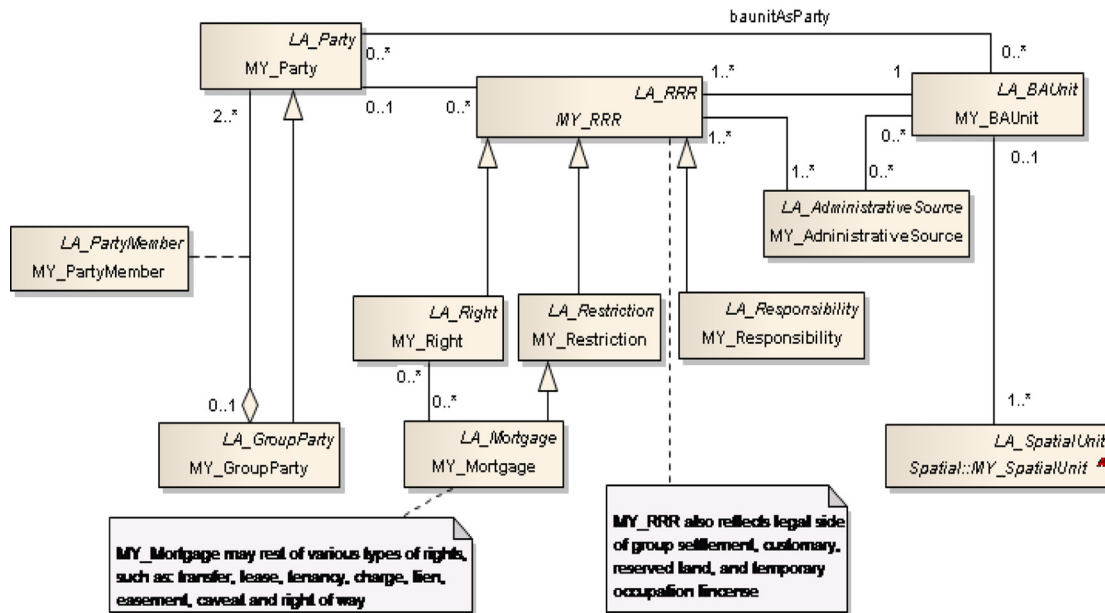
baunitAsParty

LA_Party
MY_Party

0..*

0..*

0..1

0..*

1..*

1

2..*

LA_RRR
MY_RRR

LA_BAUnit
MY_BAUnit

1..*

0..*

1..*

0..*

0..1

LA_AdministrativeSource
MY_AdnimistrativeSource

LA_PartyMember
MY_PartyMember

LA_Right
MY_Right

LA_Restriction
MY_Restriction

LA_Responsibility
MY_Responsibility

0..*

0..*

0..1

LA_GroupParty
MY_GroupParty

LA_Mortgage
MY_Mortgage

1..*

LA_SpatialUnit
Spatial::MY_SpatialUnit

MY_Mortgage may rest of various types of rights, such as: transfer, lease, tenancy, charge, lien, easement, caveat and right of way

MY_RRR also reflects legal side of group settlement, customary, reserved land, and temporary occupation lincense